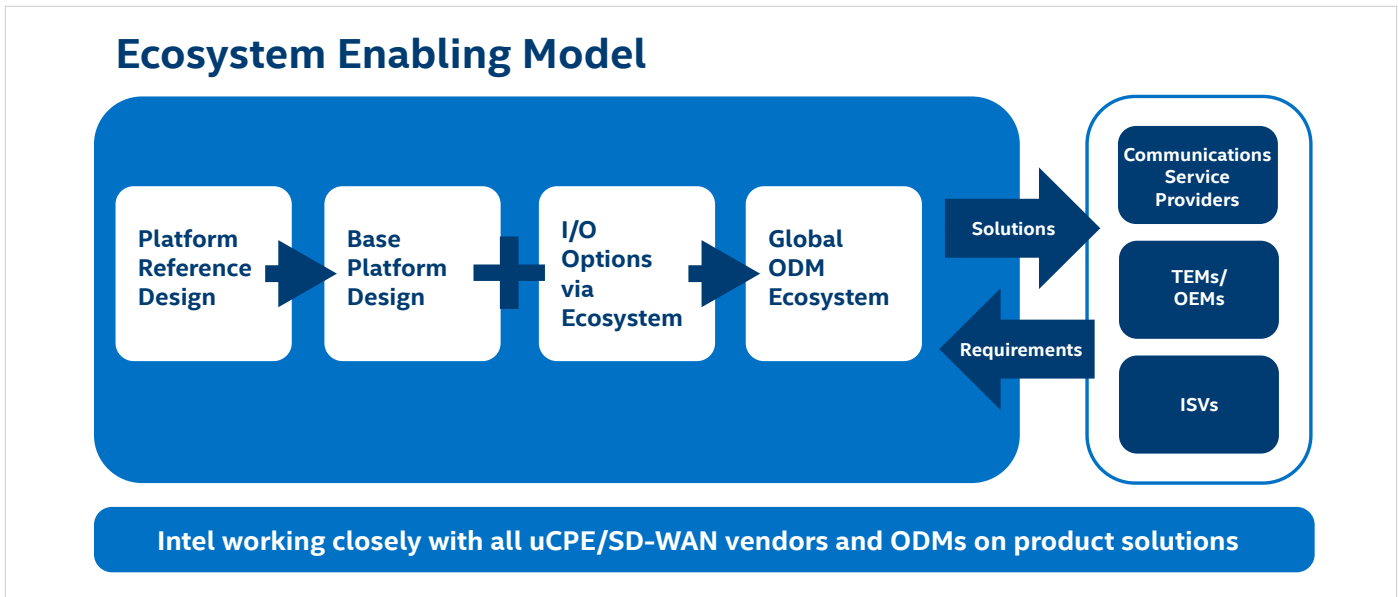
Ecosystem Enabling Model

Platform Reference Design

Base Platform Design

I/O Options via Ecosystem

Global ODM Ecosystem

Solutions

Requirements

Communications Service Providers

TEMs/ OEMs

ISVs

Intel working closely with all uCPE/SD-WAN vendors and ODMs on product solutions